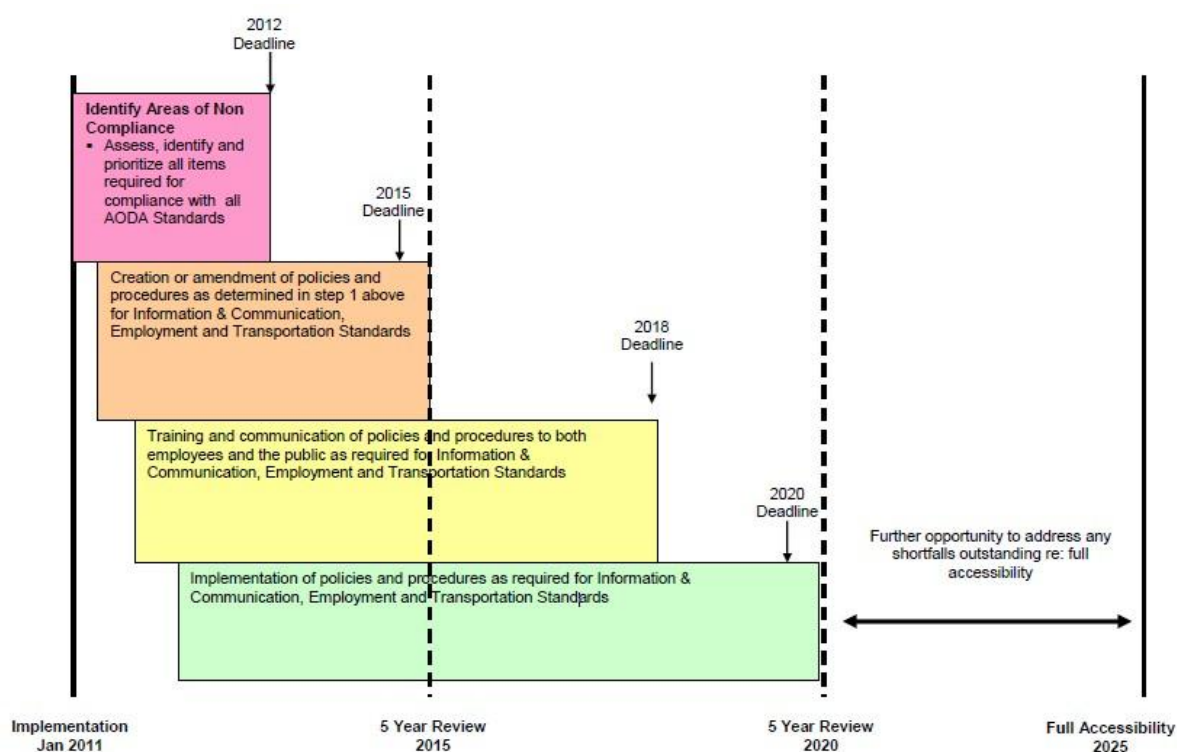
2012
Deadline

Identify Areas of Non Compliance
▪ Assess, identify and prioritize all items required for compliance with all AODA Standards

2015
Deadline

Creation or amendment of policies and procedures as determined in step 1 above for Information & Communication, Employment and Transportation Standards

2018
Deadline

Training and communication of policies and procedures to both employees and the public as required for Information & Communication, Employment and Transportation Standards

2020
Deadline

Further opportunity to address any shortfalls outstanding re: full accessibility

Implementation of policies and procedures as required for Information & Communication, Employment and Transportation Standards

Implementation
Jan 2011

5 Year Review
2015

5 Year Review
2020

Full Accessibility
2025